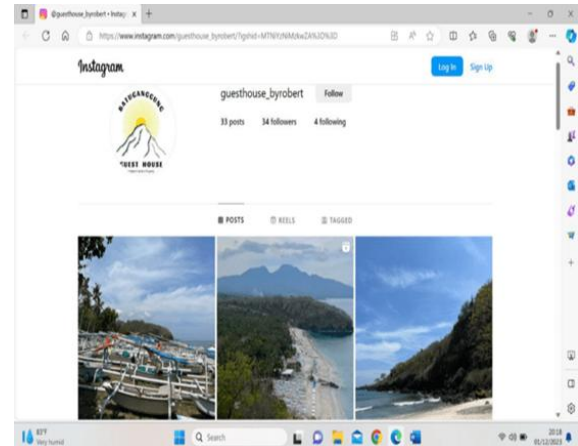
@guesthouse_byrobert • Instag ×

https://www.instagram.com/guesthouse_byrobert/?igshid=MTNiYzNiMzkwZA%3D%3D

Instagram

Log In Sign Up

guesthouse_byrobert Follow

33 posts 34 followers 4 following

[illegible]
GUEST HOUSE

POSTS REELS TAGGED

81°F
Very humid

Search

20:18
05/12/2023